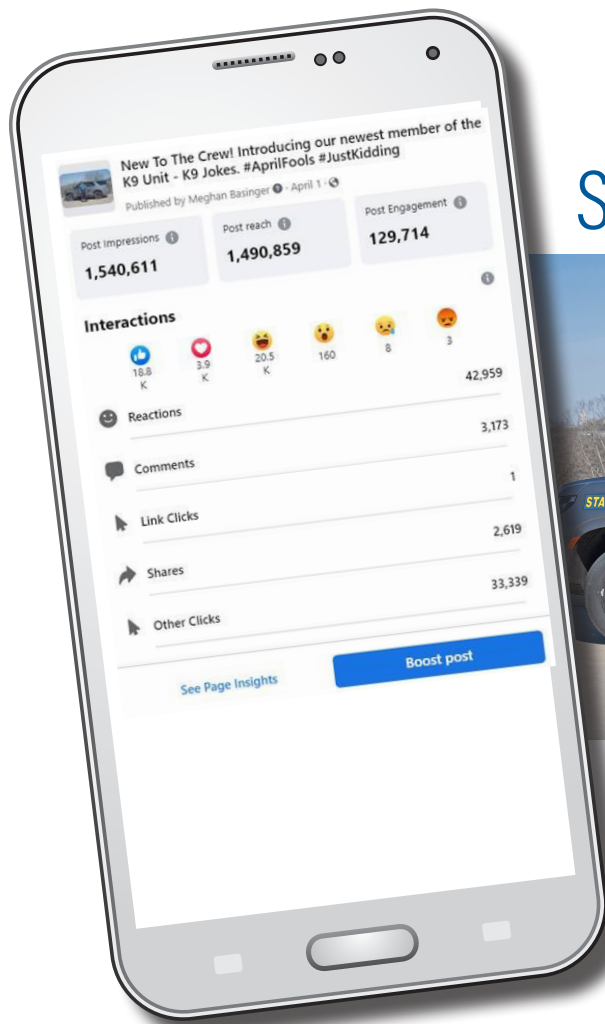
New To The Crew! Introducing our newest member of the K9 Unit - K9 Jokes. #AprilFools #JustKidding

Published by Meghan Basinger · April 1 ·

Post Impressions
1,540,611

Post reach
1,490,859

Post Engagement
129,714

Interactions

18.8 K
3.9 K
20.5 K
160
8
3

Reactions 42,959

Comments 3,173

Link Clicks 1

Shares 2,619

Other Clicks 33,339

See Page Insights

Boost post

S

STA